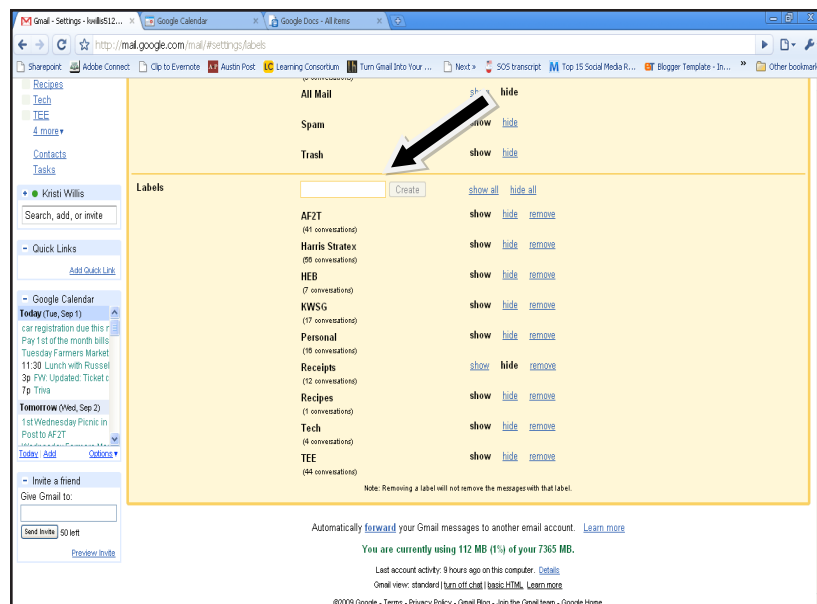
Gmail - Settings - kwillis512... Google Calendar Google Docs - All items

http://mail.google.com/mail/#settings/labels

Sharepoint Adobe Connect Clip to Evernote Austin Post Learning Consortium Turn Gmail Into Your ... Next » SOS transcript Top 15 Social Media R... Blogger Template - In... » Other bookmarks

Recipes
Tech
TEE
4 more▾

Contacts
Tasks

Kristi Willis
Search, add, or invite

Quick Links
Add Quick Link

Google Calendar
Today (Tue, Sep 1)
car registration due this r
Pay 1st of the month bills
Tuesday Farmers Market
11:30 Lunch with Russel
3p FW: Updated: Ticket c
7p Trivia
Tomorrow (Wed, Sep 2)
1st Wednesday Picnic in
Post to AF2T
Today | Add Options▾

Invite a friend
Give Gmail to:
Send Invite 50 left
Preview Invite

All Mail show hide
Spam show hide
Trash show hide

Labels Create show all hide all

| | | | |
|---|---|---|---|
| AF2T (41 conversations) | show | hide | remove |
| Harris Stratex (58 conversations) | show | hide | remove |
| HEB (7 conversations) | show | hide | remove |
| KWSG (17 conversations) | show | hide | remove |
| Personal (16 conversations) | show | hide | remove |
| Receipts (12 conversations) | show | hide | remove |
| Recipes (1 conversations) | show | hide | remove |
| Tech (4 conversations) | show | hide | remove |
| TEE (44 conversations) | show | hide | remove |

Note: Removing a label will not remove the messages with that label.

Automatically forward your Gmail messages to another email account. Learn more

You are currently using 112 MB (1%) of your 7365 MB.

Last account activity: 9 hours ago on this computer. Details
Gmail view: standard | turn off chat | basic HTML Learn more

©2009 Google - Terms - Privacy Policy - Gmail Blog - Join the Gmail team - Google Home